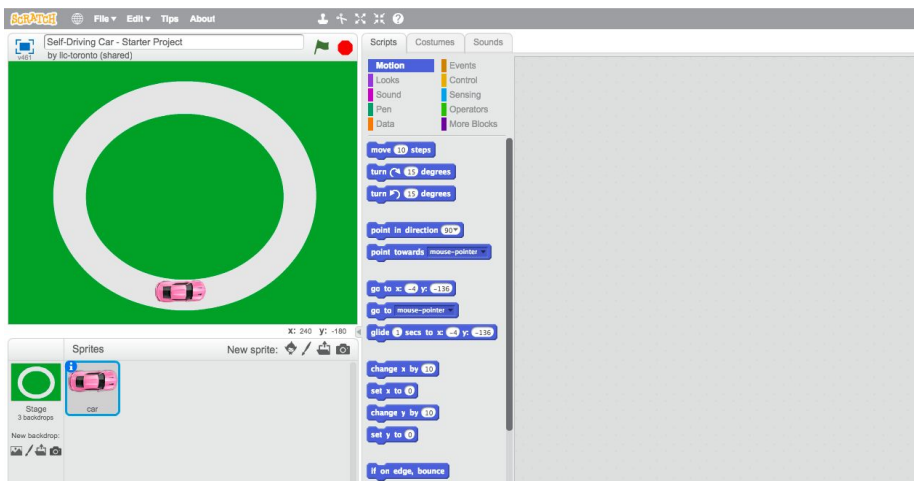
SCRATCH File ▾ Edit ▾ Tips About

Self-Driving Car - Starter Project
by lic-toronto (shared)
v461

x: 240 y: -180

Sprites
New sprite:

Stage
3 backdrops

New backdrop:

car

Scripts Costumes Sounds

Motion
Looks
Sound
Pen
Data
Events
Control
Sensing
Operators
More Blocks

move 10 steps
turn ↻ 15 degrees
turn ↺ 15 degrees

point in direction 90▾
point towards mouse-pointer ▾

go to x: -4 y: -136
go to mouse-pointer ▾
glide 1 secs to x: -4 y: -136

change x by 10
set x to 0
change y by 10
set y to 0

if on edge, bounce